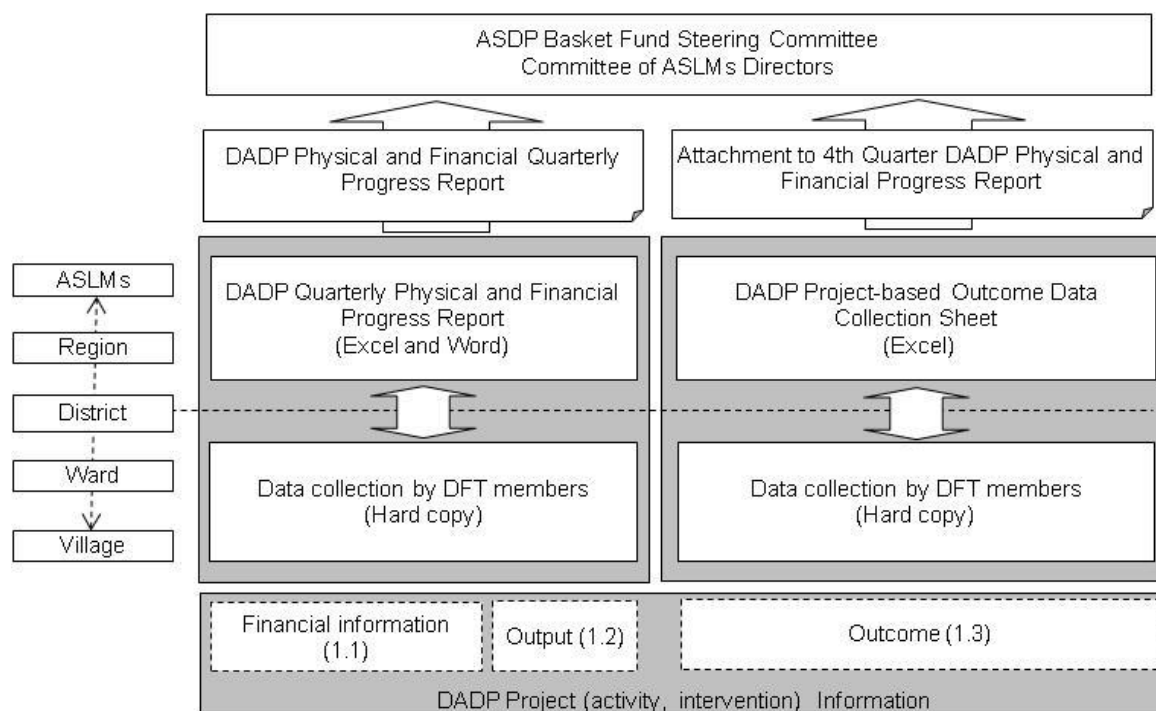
ASDP Basket Fund Steering Committee
Committee of ASLMs Directors

DADP Physical and Financial Quarterly Progress Report

Attachment to 4th Quarter DADP Physical and Financial Progress Report

ASLMs

Region

District

Ward

Village

DADP Quarterly Physical and Financial Progress Report
(Excel and Word)

DADP Project-based Outcome Data Collection Sheet
(Excel)

Data collection by DFT members
(Hard copy)

Data collection by DFT members
(Hard copy)

Financial information (1.1)

Output (1.2)

Outcome (1.3)

DADP Project (activity, intervention) Information